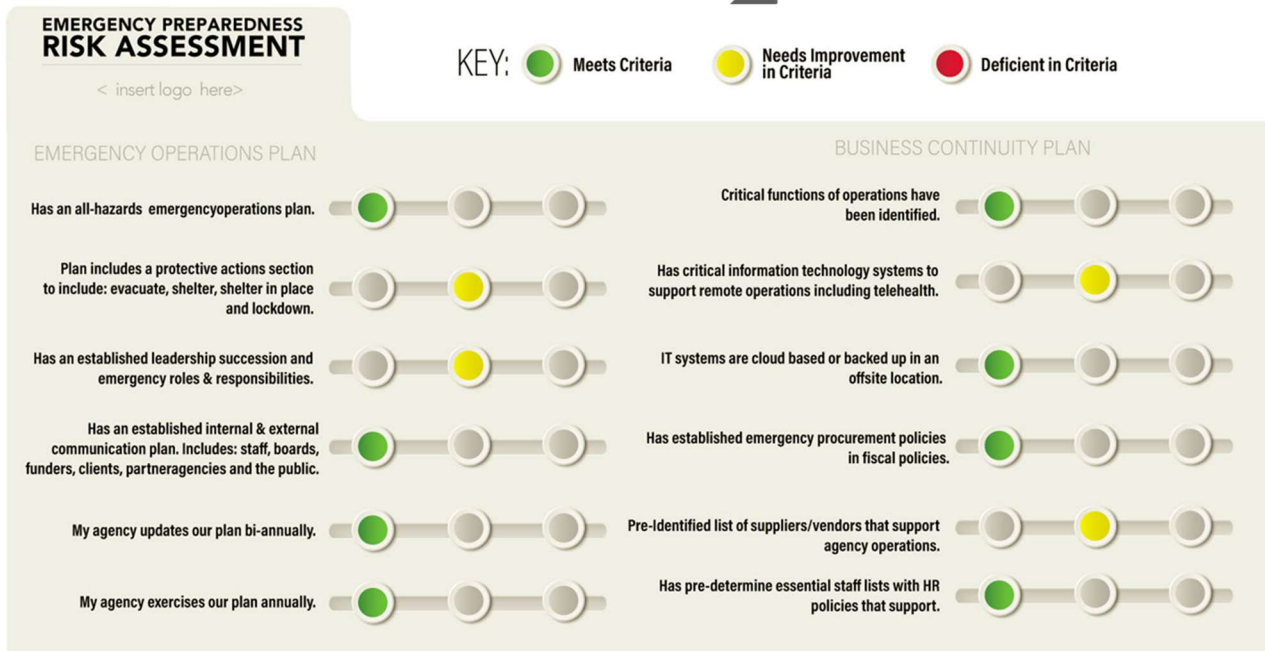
EMERGENCY PREPAREDNESS
RISK ASSESSMENT

< insert logo here>

KEY: Meets Criteria Needs Improvement in Criteria Deficient in Criteria

EMERGENCY OPERATIONS PLAN

Has an all-hazards emergencyoperations plan.

Plan includes a protective actions section to include: evacuate, shelter, shelter in place and lockdown.

Has an established leadership succession and emergency roles & responsibilities.

Has an established internal & external communication plan. Includes: staff, boards, funders, clients, partneragencies and the public.

My agency updates our plan bi-annually.

My agency exercises our plan annually.

BUSINESS CONTINUITY PLAN

Critical functions of operations have been identified.

Has critical information technology systems to support remote operations including telehealth.

IT systems are cloud based or backed up in an offsite location.

Has established emergency procurement policies in fiscal policies.

Pre-Identified list of suppliers/vendors that support agency operations.

Has pre-determine essential staff lists with HR policies that support.